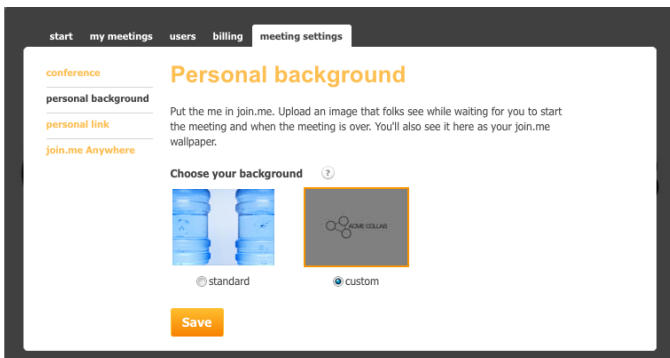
start my meetings users billing meeting settings

conference
personal background
personal link
join.me Anywhere

Personal background

Put the me in join.me. Upload an image that folks see while waiting for you to start the meeting and when the meeting is over. You'll also see it here as your join.me wallpaper.

Choose your background ?

ACME COLLAB

standard
custom

Save